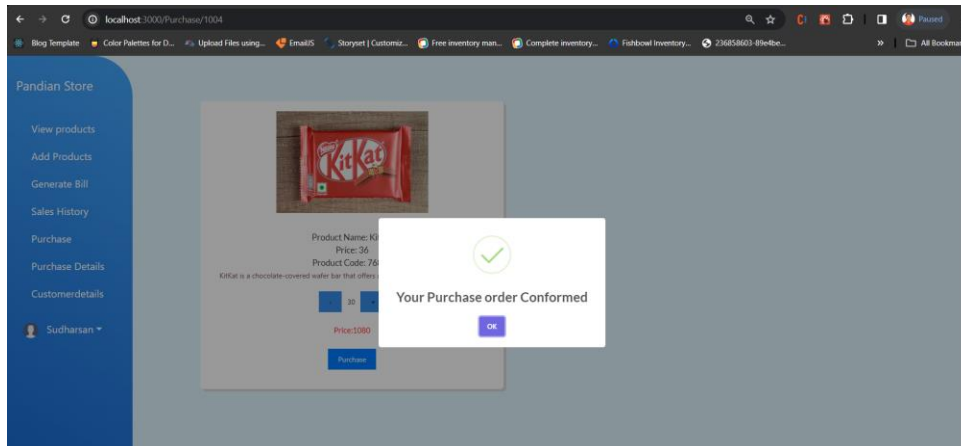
localhost:3000/Purchase/1004

Paused

Blog Template | Color Palettes for D... | Upload Files using... | EmailJS | Storyset | Customiz... | Free inventory man... | Complete inventory... | Fishbowl Inventory... | 236858603-89e4be... | » | All Bookmar

Pandian Store

View products

Add Products

Generate Bill

Sales History

Purchase

Purchase Details

Customerdetails

Sudharsan ▾

Nestlé KitKat

Product Name: Ki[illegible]

Price: 36

Product Code: 76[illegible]

KitKat is a chocolate-covered wafer bar that offers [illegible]

- 30 +

Price:1080

Purchase

Your Purchase order Conformed

OK